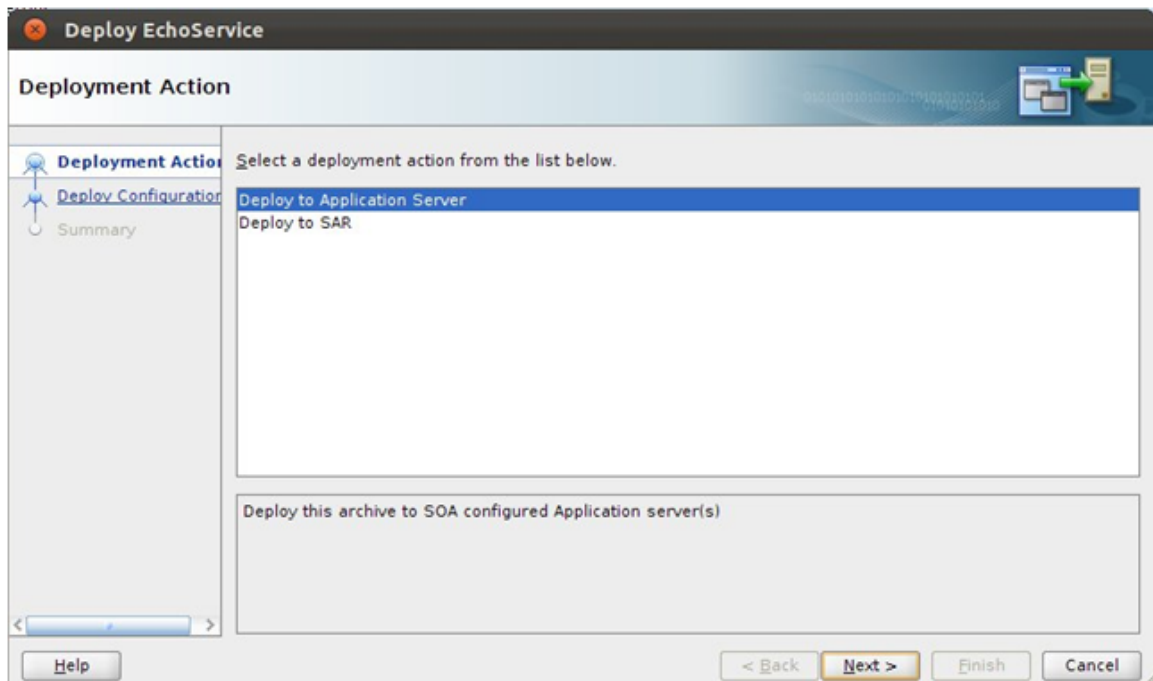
Deploy EchoService

Deployment Action

Deployment Actio
Deploy Configuration
Summary

Select a deployment action from the list below.

Deploy to Application Server
Deploy to SAR

Deploy this archive to SOA configured Application server(s)

Help

< Back
Next >
Finish
Cancel